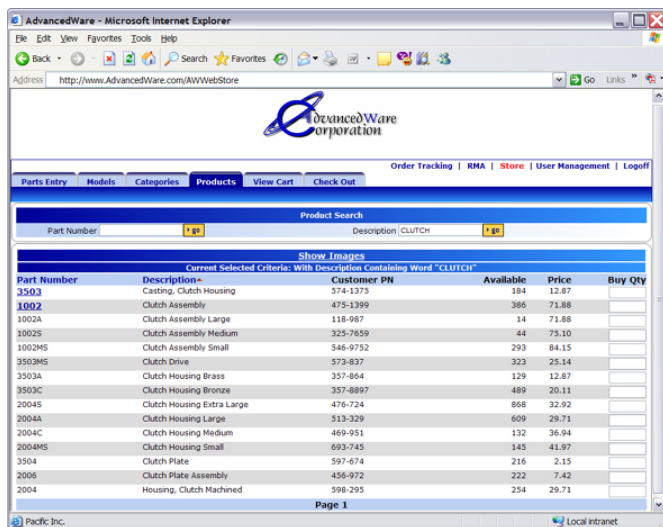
AdvancedWare - Microsoft Internet Explorer

File Edit View Favorites Tools Help

Back Search Favorites

Address http://www.AdvancedWare.com/AWWebStore Go Links

AdvancedWare Corporation

Order Tracking | RMA | Store | User Management | Logoff

Parts Entry | Models | Categories | Products | View Cart | Check Out

Product Search

Part Number go Description CLUTCH go

Show Images

Current Selected Criteria: With Description Containing Word "CLUTCH"

| Part Number | Description | Customer PN | Available | Price | Buy Qty |
|---|---|---|---|---|---|
| 3503 | Casting, Clutch Housing | 574-1375 | 184 | 12.87 | |
| 1002 | Clutch Assembly | 475-1399 | 386 | 71.88 | |
| 1002A | Clutch Assembly Large | 118-987 | 14 | 71.88 | |
| 1002S | Clutch Assembly Medium | 325-7659 | 44 | 75.10 | |
| 1002MS | Clutch Assembly Small | 546-9752 | 293 | 84.15 | |
| 3503MS | Clutch Drive | 573-837 | 323 | 25.14 | |
| 3503A | Clutch Housing Brass | 357-864 | 129 | 12.87 | |
| 3503C | Clutch Housing Bronze | 357-8897 | 489 | 20.11 | |
| 2004S | Clutch Housing Extra Large | 476-724 | 868 | 32.92 | |
| 2004A | Clutch Housing Large | 513-329 | 609 | 29.71 | |
| 2004C | Clutch Housing Medium | 469-951 | 132 | 36.94 | |
| 2004MS | Clutch Housing Small | 693-745 | 145 | 41.97 | |
| 3504 | Clutch Plate | 597-674 | 216 | 2.15 | |
| 2006 | Clutch Plate Assembly | 456-972 | 222 | 7.42 | |
| 2004 | Housing, Clutch Machined | 598-295 | 254 | 29.71 | |

Page 1

Pacific Inc. Local intranet